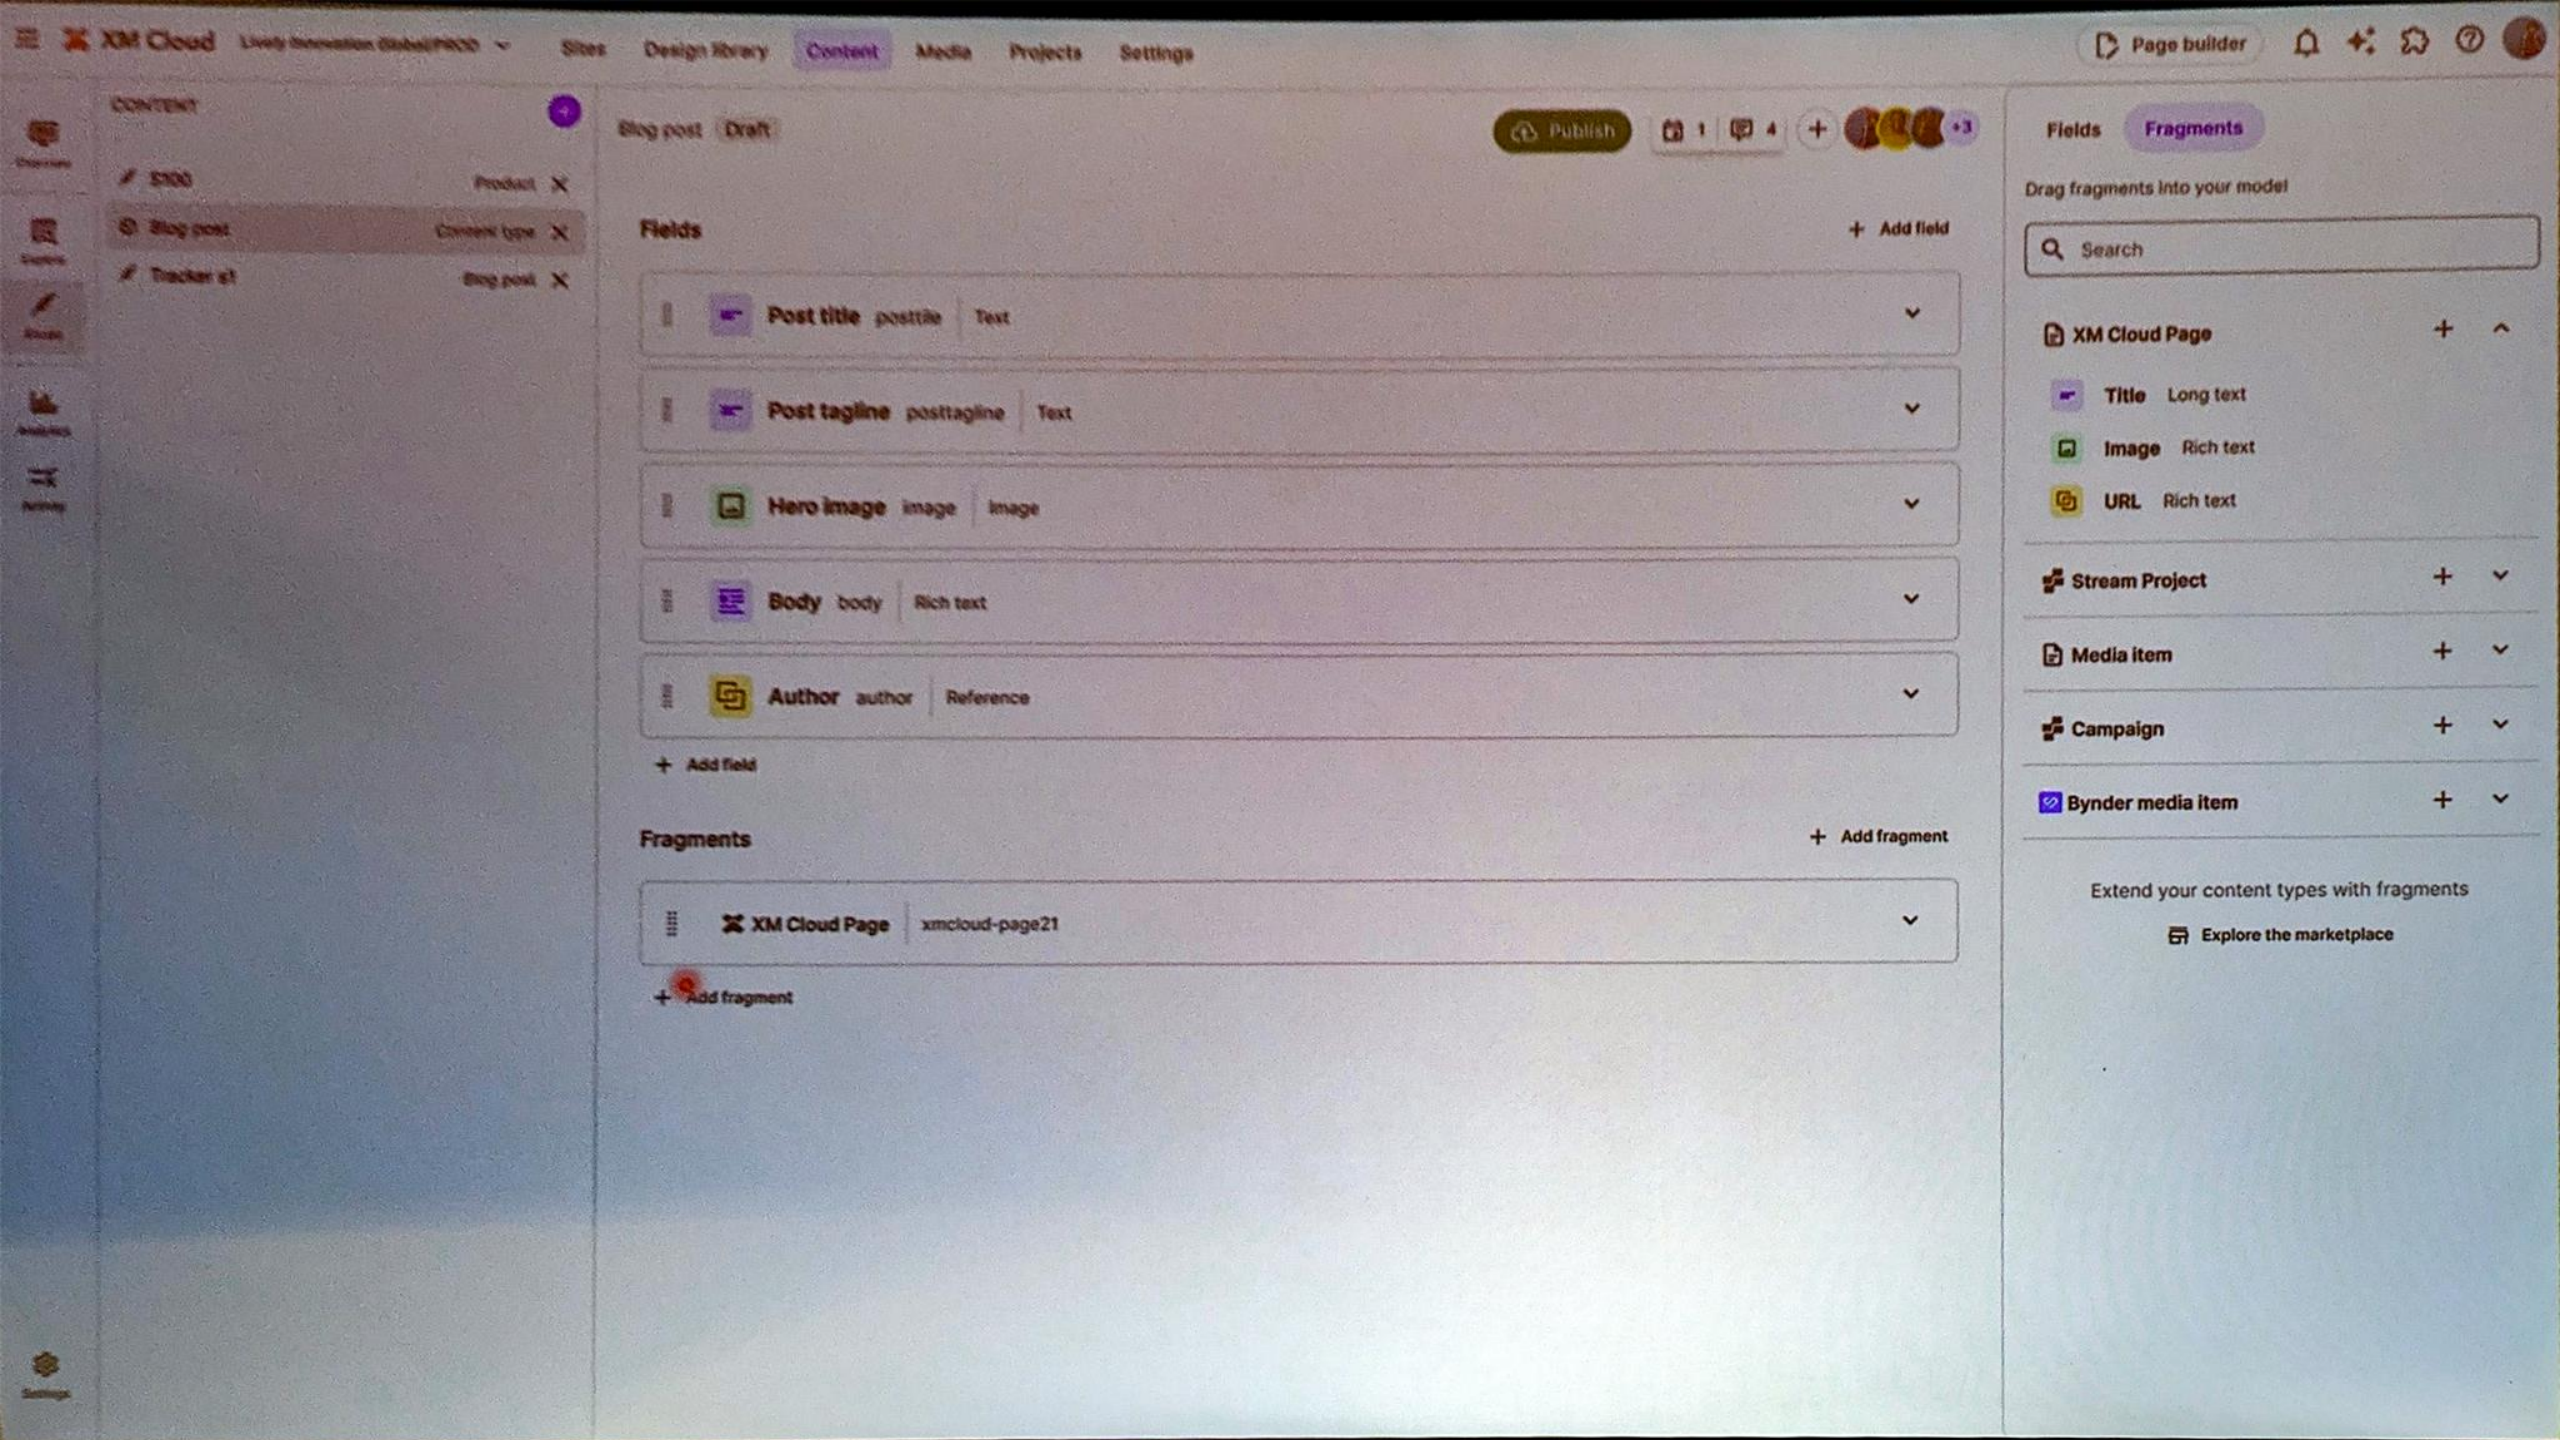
XM Cloud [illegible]

Sites Design library Content Media Projects Settings

Page builder

CONTENT

S100 Product

Blog post Content type

Tracker #1 Blog post

Blog post Draft

Publish 1 4 +3

Fields

Add field

Post title posttitle Text

Post tagline posttagline Text

Hero image image Image

Body body Rich text

Author author Reference

Add field

Fragments

Add fragment

XM Cloud Page xmcloud-page21

Add fragment

Fields Fragments

Drag fragments into your model

Search

XM Cloud Page

Title Long text

Image Rich text

URL Rich text

Stream Project

Media item

Campaign

Bynder media item

Extend your content types with fragments

Explore the marketplace